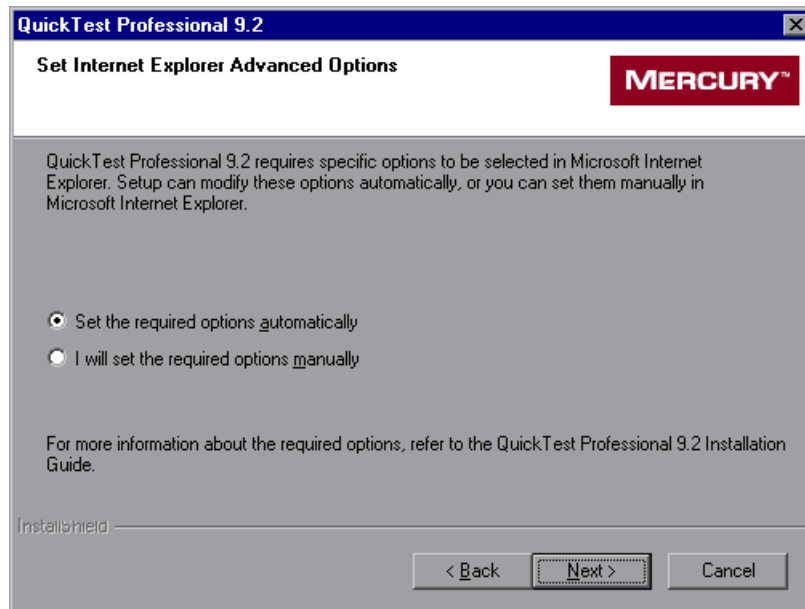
QuickTest Professional 9.2

Set Internet Explorer Advanced Options

MERCURY™

QuickTest Professional 9.2 requires specific options to be selected in Microsoft Internet Explorer. Setup can modify these options automatically, or you can set them manually in Microsoft Internet Explorer.

Set the required options automatically

I will set the required options manually

For more information about the required options, refer to the QuickTest Professional 9.2 Installation Guide.

InstallShield

< Back

Next >

Cancel